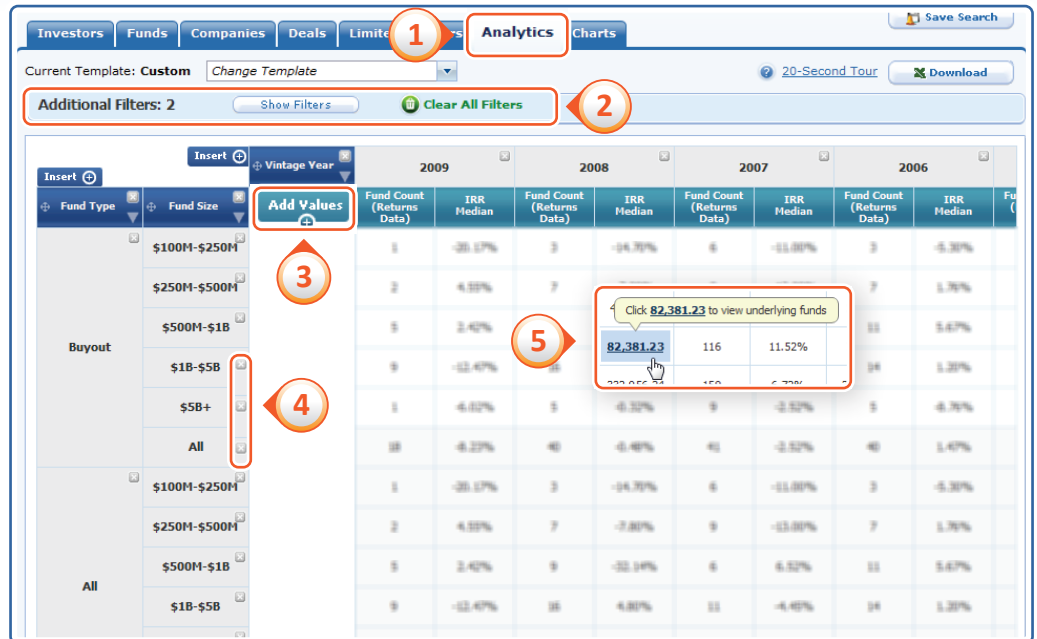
Investors | Funds | Companies | Deals | Limite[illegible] | Analytics | Charts

Save Search

Current Template: Custom
Change Template

20-Second Tour
Download

Additional Filters: 2
Show Filters
Clear All Filters

1
2
3
4
5

Insert
Vintage Year
Insert
Fund Type
Fund Size
Add Values

| | | 2009 | | 2008 | | 2007 | | 2006 | |
|---|---|---|---|---|---|---|---|---|---|
| | | Fund Count (Returns Data) | IRR Median | Fund Count (Returns Data) | IRR Median | Fund Count (Returns Data) | IRR Median | Fund Count (Returns Data) | IRR Median |
| Buyout | \$100M-\$250M | 1 | -20.17% | 3 | -14.70% | 6 | -11.00% | 3 | -5.30% |
| | \$250M-\$500M | 2 | 4.55% | 7 | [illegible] | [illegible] | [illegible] | 7 | 1.76% |
| | \$500M-\$1B | 5 | 2.42% | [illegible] | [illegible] | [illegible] | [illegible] | 11 | 5.67% |
| | \$1B-\$5B | 9 | -12.47% | 16 | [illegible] | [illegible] | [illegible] | 14 | 1.20% |
| | \$5B+ | 1 | -6.02% | 5 | -0.32% | 9 | -2.52% | 5 | -8.76% |
| | All | 18 | -8.23% | 40 | -0.48% | 41 | -2.52% | 40 | 1.47% |
| All | \$100M-\$250M | 1 | -20.17% | 3 | -14.70% | 6 | -11.00% | 3 | -5.30% |
| | \$250M-\$500M | 2 | 4.55% | 7 | -7.80% | 9 | -13.00% | 7 | 1.76% |
| | \$500M-\$1B | 5 | 2.42% | 9 | -32.14% | 6 | 6.52% | 11 | 5.67% |
| | \$1B-\$5B | 9 | -12.47% | 16 | 4.80% | 11 | -4.45% | 14 | 1.20% |

Click 82,381.23 to view underlying funds
82,381.23 | 116 | 11.52%
332,956.24 | 150 | 6.72%